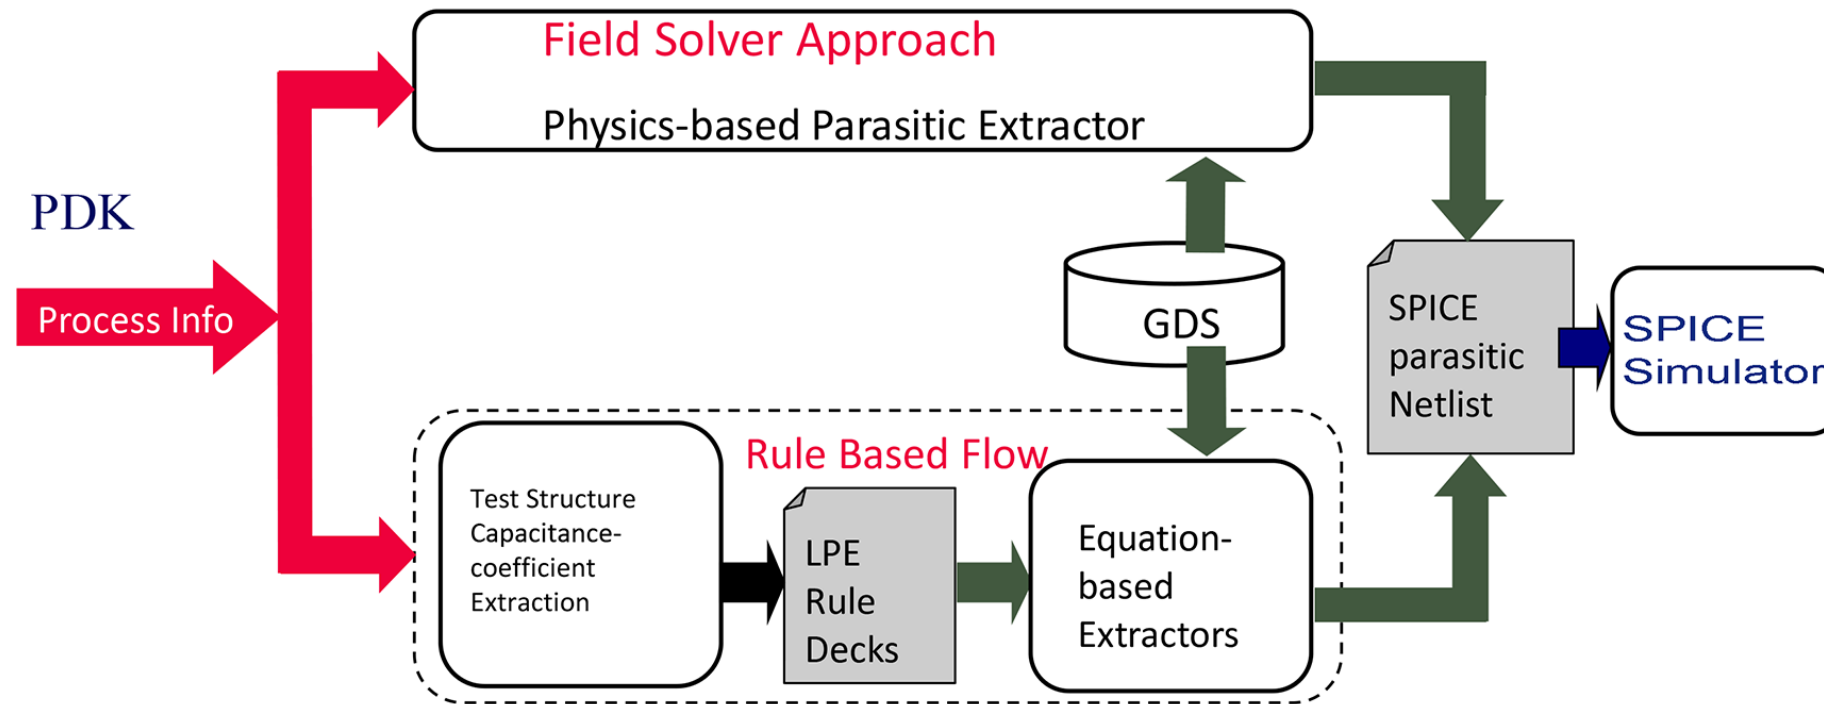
Field Solver Approach

Physics-based Parasitic Extractor

PDK

Process Info

GDS

SPICE parasitic Netlist

SPICE Simulator

Rule Based Flow

Test Structure Capacitance-coefficient Extraction

LPE Rule Decks

Equation-based Extractors